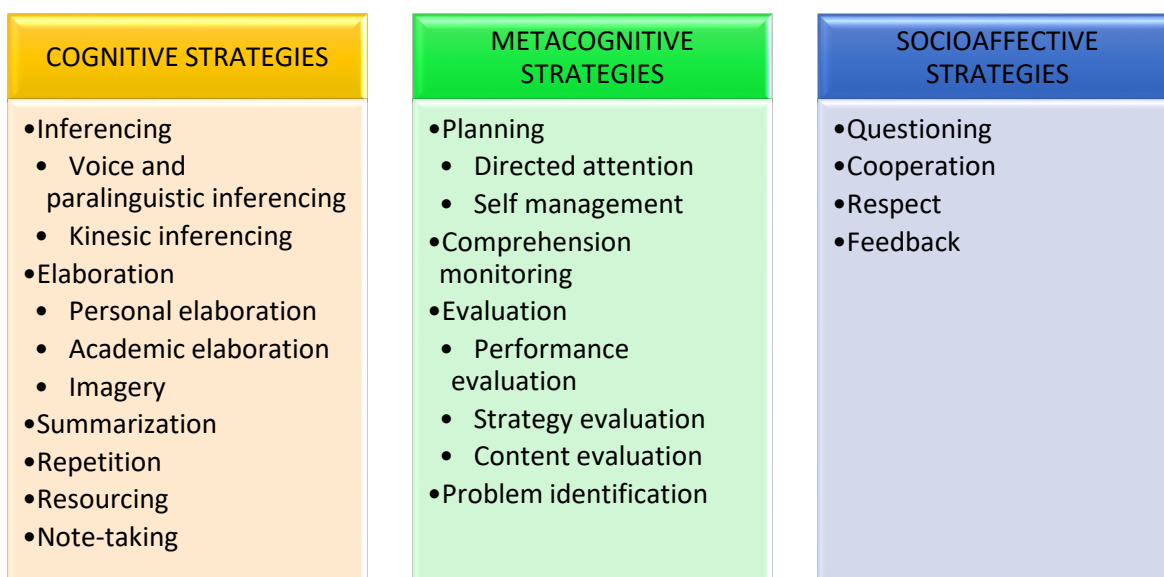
COGNITIVE STRATEGIES

•Inferencing
• Voice and paralinguistic inferencing
• Kinesic inferencing
•Elaboration
• Personal elaboration
• Academic elaboration
• Imagery
•Summarization
•Repetition
•Resourcing
•Note-taking

METACOGNITIVE STRATEGIES

•Planning
• Directed attention
• Self management
•Comprehension monitoring
•Evaluation
• Performance evaluation
• Strategy evaluation
• Content evaluation
•Problem identification

SOCIOAFFECTIVE STRATEGIES

•Questioning
•Cooperation
•Respect
•Feedback